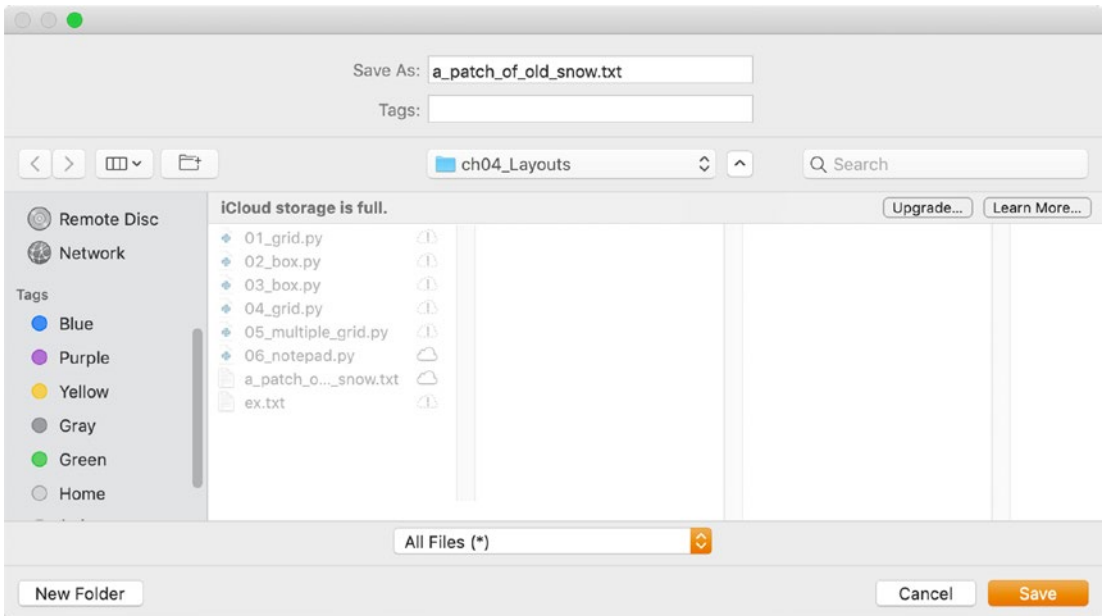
Save As: a_patch_of_old_snow.txt

Tags:

ch04_Layouts

Search

Remote Disc

Network

Tags

Blue

Purple

Yellow

Gray

Green

Home

iCloud storage is full.

Upgrade...

Learn More...

01_grid.py

02_box.py

03_box.py

04_grid.py

05_multiple_grid.py

06_notepad.py

a_patch_o..._snow.txt

ex.txt

All Files (*)

New Folder

Cancel

Save